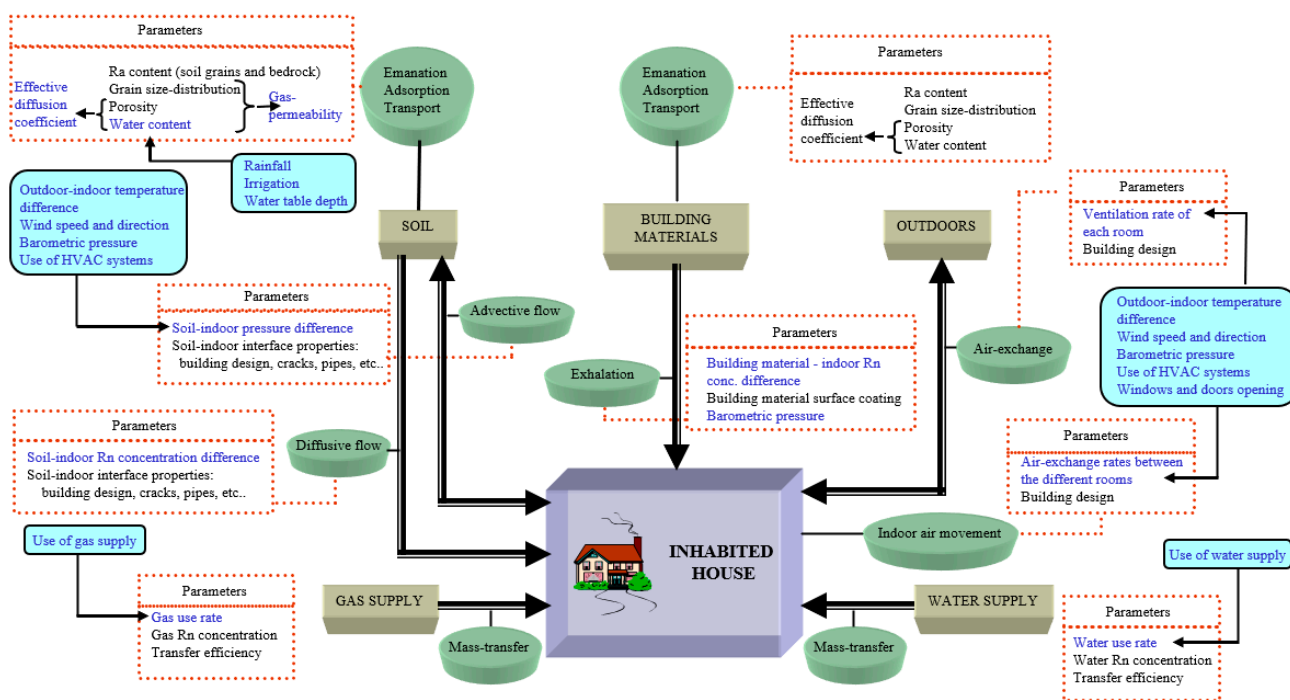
Parameters

Ra content (soil grains and bedrock)
Grain size-distribution
Porosity
Water content

Effective diffusion coefficient

Gas-permeability

Emanation
Adsorption
Transport

Rainfall
Irrigation
Water table depth

Outdoor-indoor temperature difference
Wind speed and direction
Barometric pressure
Use of HVAC systems

SOIL

Emanation
Adsorption
Transport

Parameters

Effective diffusion coefficient

Ra content
Grain size-distribution
Porosity
Water content

BUILDING MATERIALS

OUTDOORS

Parameters

Ventilation rate of each room
Building design

Parameters

Soil-indoor pressure difference
Soil-indoor interface properties:
building design, cracks, pipes, etc..

Advective flow

Parameters

Building material - indoor Rn conc. difference
Building material surface coating
Barometric pressure

Exhalation

Air-exchange

Outdoor-indoor temperature difference
Wind speed and direction
Barometric pressure
Use of HVAC systems
Windows and doors opening

Parameters

Soil-indoor Rn concentration difference
Soil-indoor interface properties:
building design, cracks, pipes, etc..

Diffusive flow

Parameters

Air-exchange rates between the different rooms
Building design

Indoor air movement

INHABITED HOUSE

Use of gas supply

Parameters

Gas use rate
Gas Rn concentration
Transfer efficiency

GAS SUPPLY

Mass-transfer

Mass-transfer

WATER SUPPLY

Use of water supply

Parameters

Water use rate
Water Rn concentration
Transfer efficiency